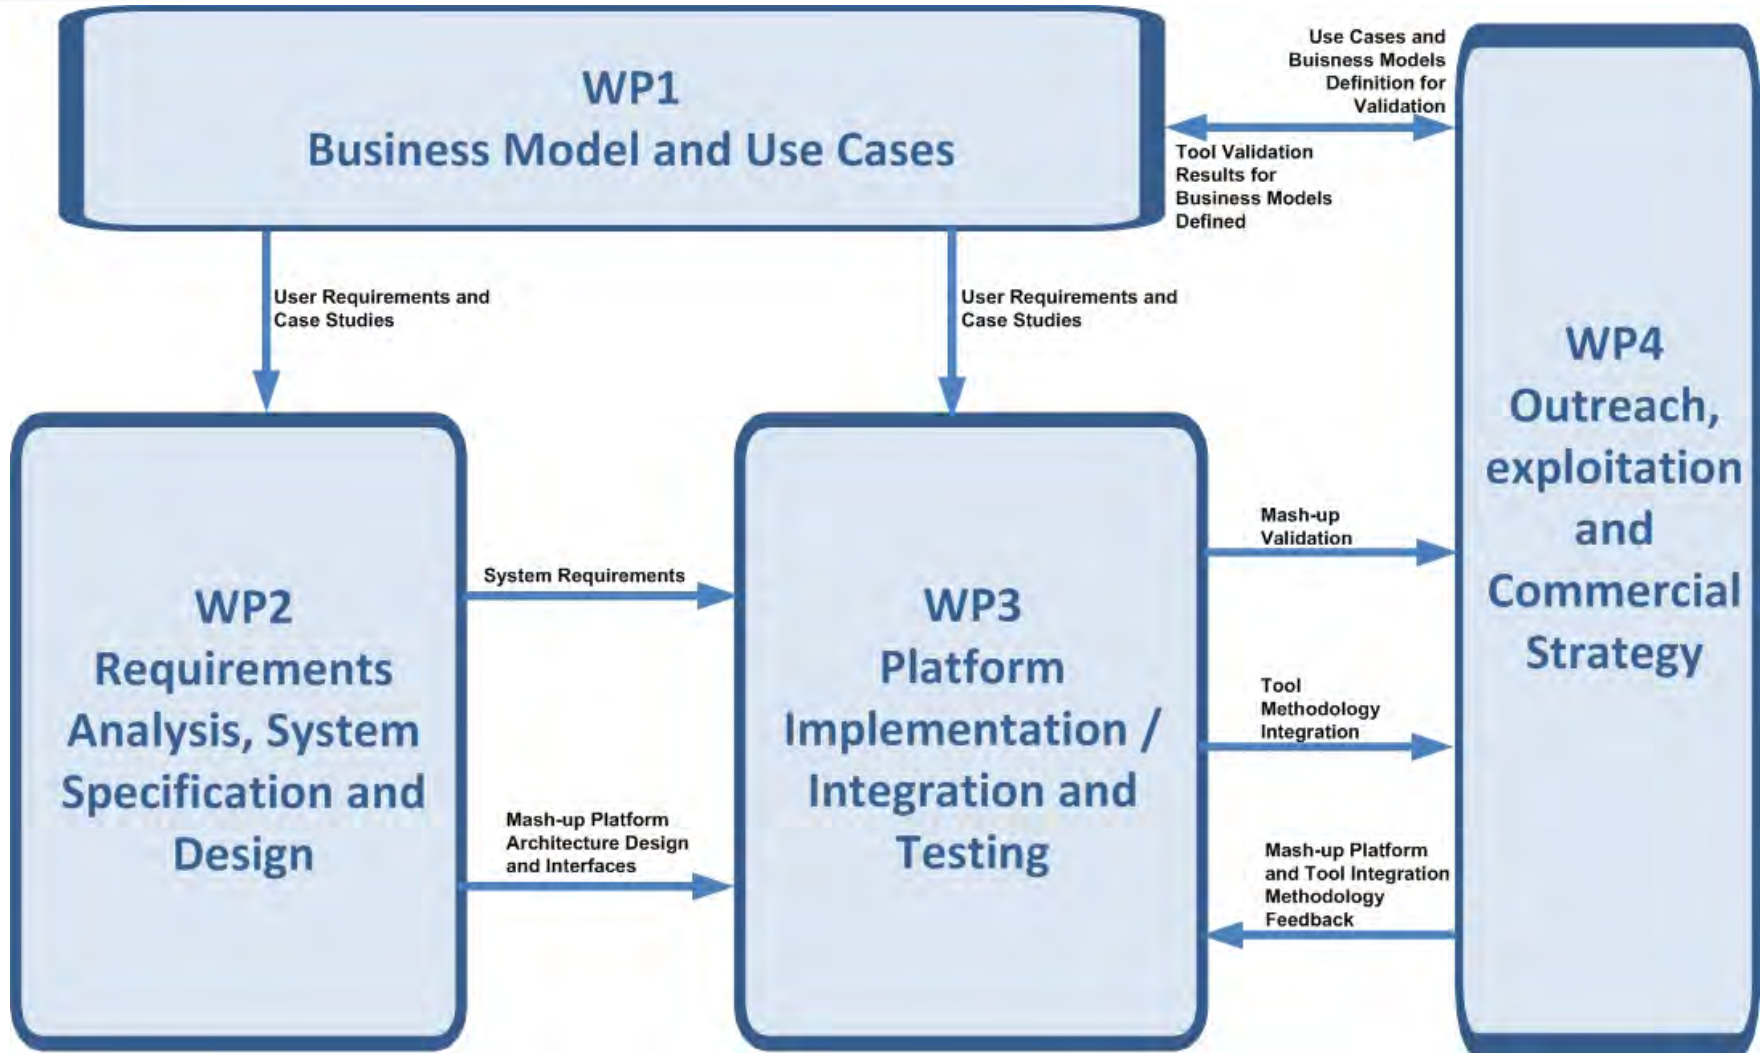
WP1
Business Model and Use Cases

Use Cases and Buisness Models Definition for Validation

Tool Validation Results for Business Models Defined

WP4
Outreach, exploitation and Commercial Strategy

User Requirements and Case Studies

User Requirements and Case Studies

WP2
Requirements Analysis, System Specification and Design

System Requirements

Mash-up Platform Architecture Design and Interfaces

WP3
Platform Implementation / Integration and Testing

Mash-up Validation

Tool Methodology Integration

Mash-up Platform and Tool Integration Methodology Feedback